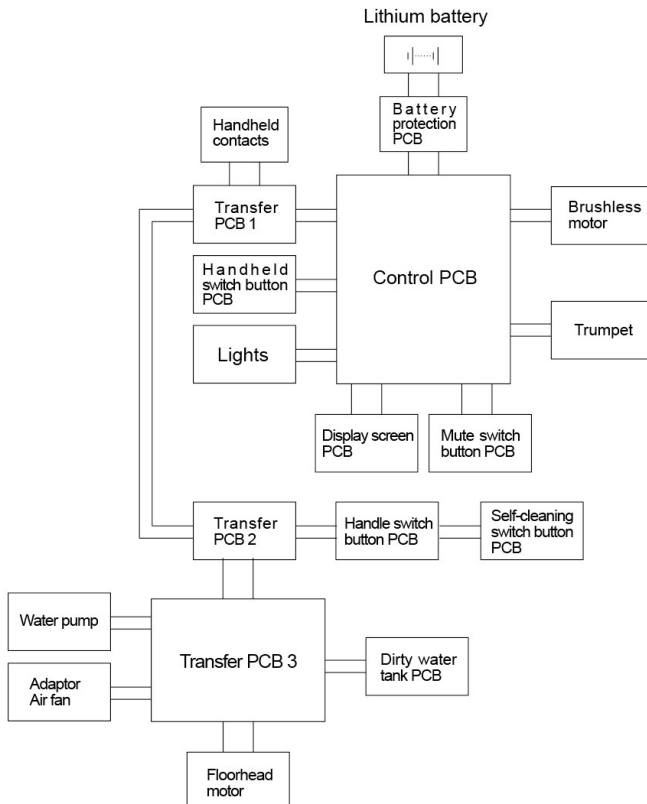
Lithium battery

Battery protection PCB

Handheld contacts

Transfer PCB 1

Brushless motor

Handheld switch button PCB

Control PCB

Trumpet

Lights

Display screen PCB

Mute switch button PCB

Transfer PCB 2

Handle switch button PCB

Self-cleaning switch button PCB

Water pump

Transfer PCB 3

Dirty water tank PCB

Adaptor Air fan

Floorhead motor